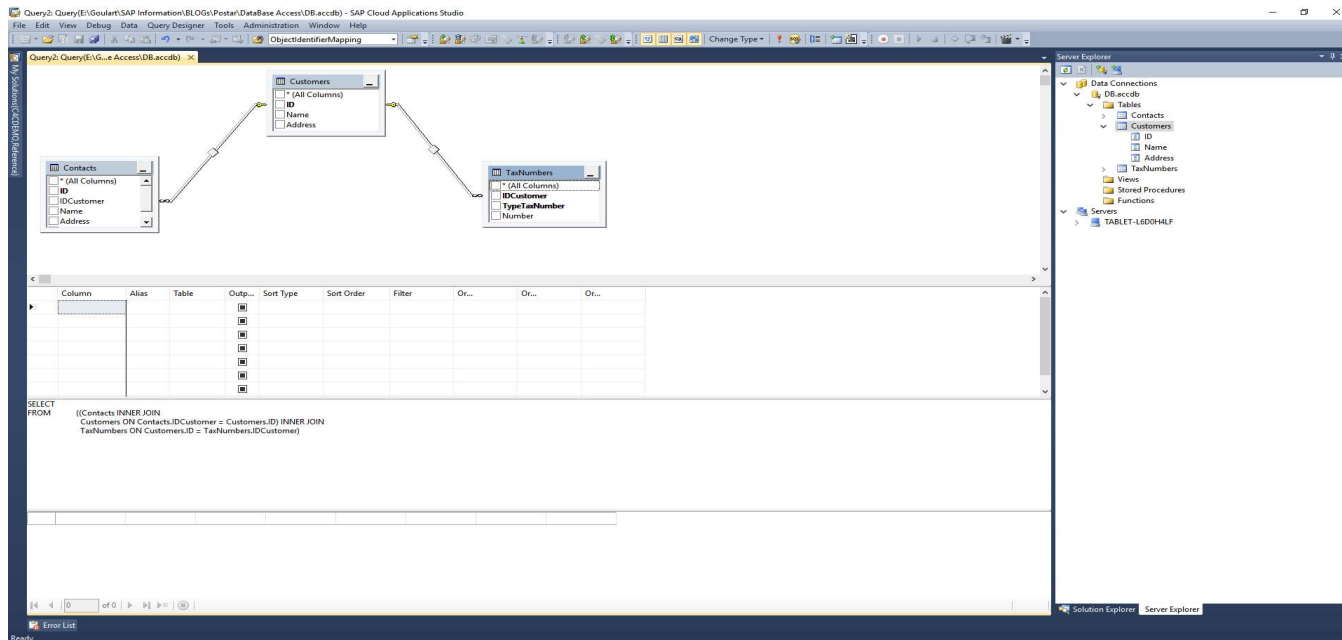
Query2: Query(E:\Goulart\SAP Information\BLOGs\Postar\DataBase Access\DB.accdb) - SAP Cloud Applications Studio

File Edit View Debug Data Query Designer Tools Administration Window Help

ObjectIdentifierMapping

Change Type

Query2: Query(E:\G...e Access\DB.accdb)

My Solutions(C4CDEMO Reference)

Customers
* (All Columns)
ID
Name
Address

Contacts
* (All Columns)
ID
IDCustomer
Name
Address

TaxNumbers
* (All Columns)
IDCustomer
TypeTaxNumber
Number

| Column | Alias | Table | Outp... | Sort Type | Sort Order | Filter | Or... | Or... | Or... |
|---|---|---|---|---|---|---|---|---|---|

SELECT
FROM ((Contacts INNER JOIN
Customers ON Contacts.IDCustomer = Customers.ID) INNER JOIN
TaxNumbers ON Customers.ID = TaxNumbers.IDCustomer)

0 of 0

Server Explorer

Data Connections
DB.accdb
Tables
Contacts
Customers
ID
Name
Address
TaxNumbers
Views
Stored Procedures
Functions
Servers
TABLET-L6D0H4LF

Solution Explorer Server Explorer

Error List

Ready